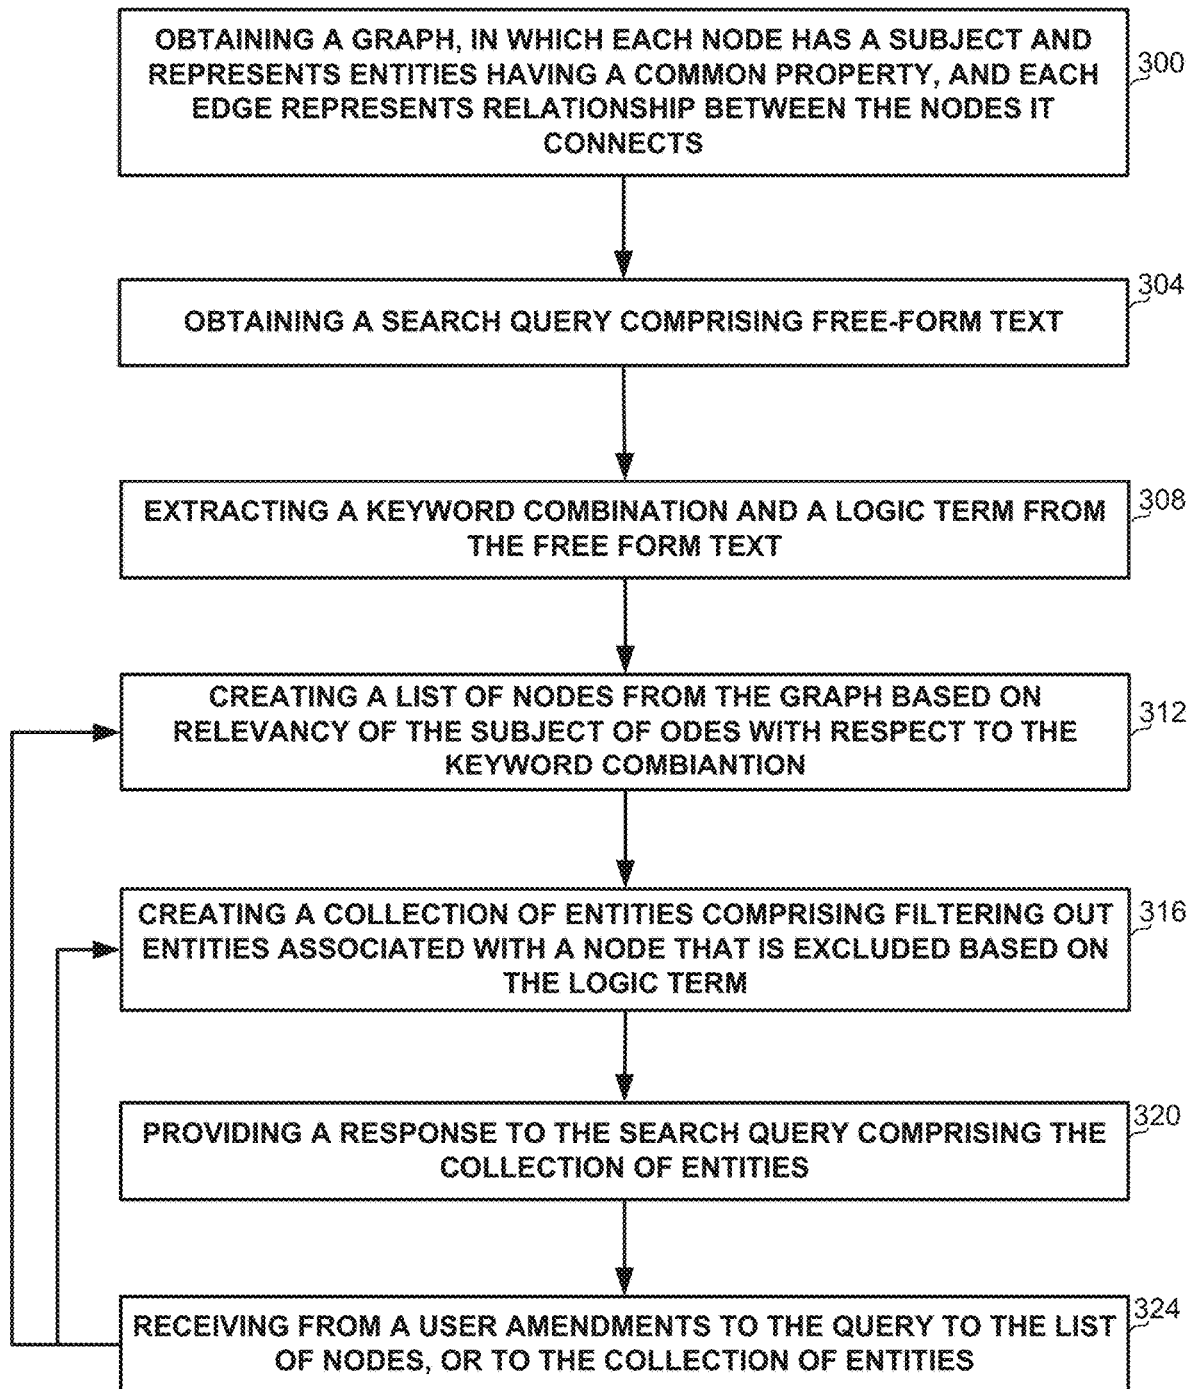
OBTAINING A GRAPH, IN WHICH EACH NODE HAS A SUBJECT AND REPRESENTS ENTITIES HAVING A COMMON PROPERTY, AND EACH EDGE REPRESENTS RELATIONSHIP BETWEEN THE NODES IT CONNECTS

300

OBTAINING A SEARCH QUERY COMPRISING FREE-FORM TEXT

304

EXTRACTING A KEYWORD COMBINATION AND A LOGIC TERM FROM THE FREE FORM TEXT

308

CREATING A LIST OF NODES FROM THE GRAPH BASED ON RELEVANCY OF THE SUBJECT OF ODES WITH RESPECT TO THE KEYWORD COMBIANTION

312

CREATING A COLLECTION OF ENTITIES COMPRISING FILTERING OUT ENTITIES ASSOCIATED WITH A NODE THAT IS EXCLUDED BASED ON THE LOGIC TERM

316

PROVIDING A RESPONSE TO THE SEARCH QUERY COMPRISING THE COLLECTION OF ENTITIES

320

RECEIVING FROM A USER AMENDMENTS TO THE QUERY TO THE LIST OF NODES, OR TO THE COLLECTION OF ENTITIES

324